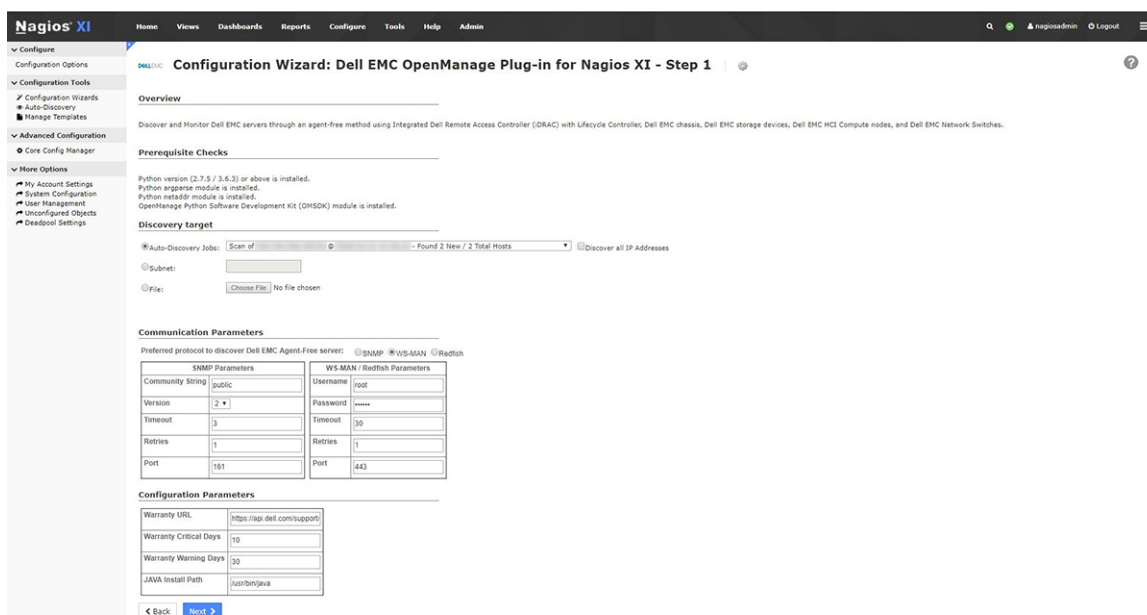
Nagios XI

Home Views Dashboards Reports Configure Tools Help Admin

nagiosadmin Logout

Configure
Configuration Options
Configuration Tools
Configuration Wizards
Auto-Discovery
Manage Templates
Advanced Configuration
Core Config Manager
More Options
My Account Settings
System Configuration
User Management
Unconfigured Objects
Deadpool Settings

DELL EMC Configuration Wizard: Dell EMC OpenManage Plug-in for Nagios XI - Step 1

Overview

Discover and Monitor Dell EMC servers through an agent-free method using Integrated Dell Remote Access Controller (iDRAC) with Lifecycle Controller, Dell EMC chassis, Dell EMC storage devices, Dell EMC HCI Compute nodes, and Dell EMC Network Switches.

Prerequisite Checks

Python version (2.7.5 / 3.6.3) or above is installed.
Python argparse module is installed.
Python netaddr module is installed.
OpenManage Python Software Development Kit (OMSDK) module is installed.

Discovery target

Auto-Discovery Jobs: Scan of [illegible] @ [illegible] - Found 2 New / 2 Total Hosts Discover all IP Addresses

Subnet:

File: Choose File No file chosen

Communication Parameters

Preferred protocol to discover Dell EMC Agent-Free server: SNMP WS-MAN Redfish

| SNMP Parameters | |
|---|---|
| Community String | public |
| Version | 2 |
| Timeout | 3 |
| Retries | 1 |
| Port | 161 |

| WS-MAN / Redfish Parameters | |
|---|---|
| Username | root |
| Password | •••••• |
| Timeout | 30 |
| Retries | 1 |
| Port | 443 |

Configuration Parameters

| Warranty URL | https://api.dell.com/support/ |
|---|---|
| Warranty Critical Days | 10 |
| Warranty Warning Days | 30 |
| JAVA Install Path | /usr/bin/java |

< Back Next >